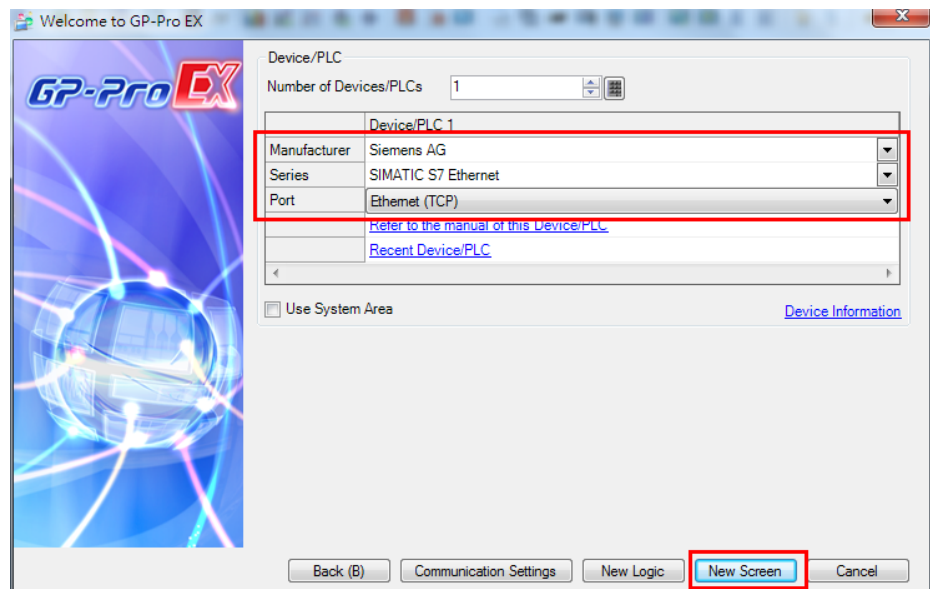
Welcome to GP-Pro EX

GP-Pro EX

Device/PLC

Number of Devices/PLCs 1

| | Device/PLC 1 |
|---|---|
| Manufacturer | Siemens AG |
| Series | SIMATIC S7 Ethernet |
| Port | Ethernet (TCP) |
| | Refer to the manual of this Device/PLC |
| | Recent Device/PLC |

Use System Area

Device Information

Back (B) Communication Settings New Logic New Screen Cancel